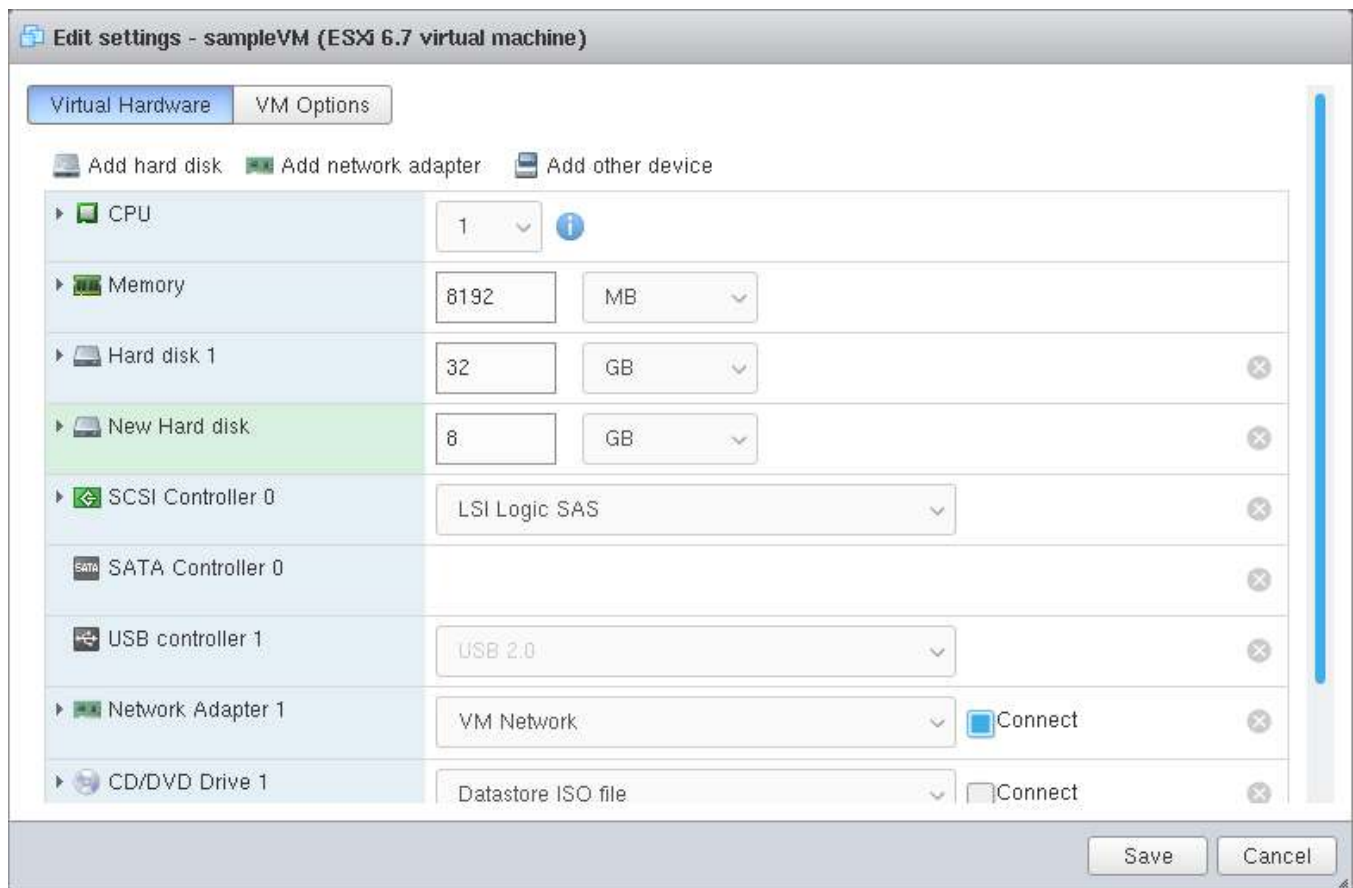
Edit settings - sampleVM (ESXi 6.7 virtual machine)

Virtual Hardware | VM Options

Add hard disk | Add network adapter | Add other device

| | |
|---|---|
| CPU | 1 |
| Memory | 8192 MB |
| Hard disk 1 | 32 GB |
| New Hard disk | 8 GB |
| SCSI Controller 0 | LSI Logic SAS |
| SATA Controller 0 | |
| USB controller 1 | USB 2.0 |
| Network Adapter 1 | VM Network Connect |
| CD/DVD Drive 1 | Datastore ISO file Connect |

Save | Cancel